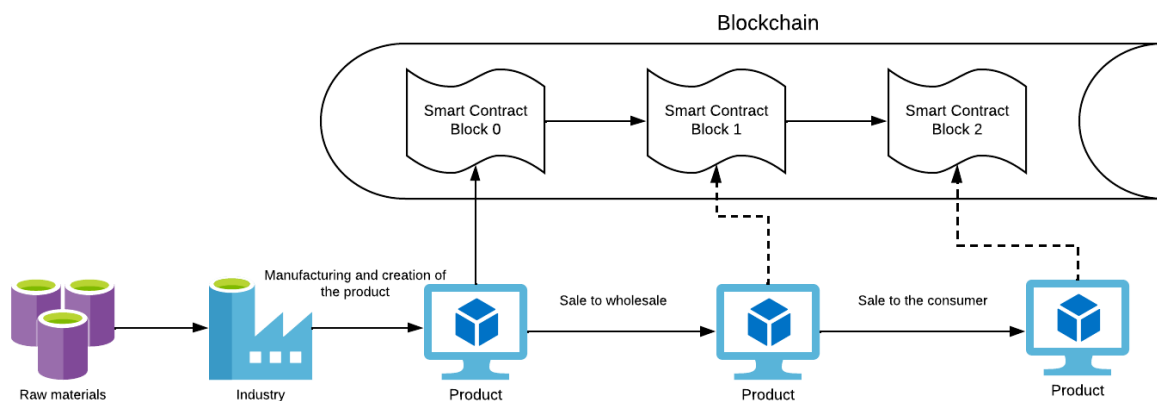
Blockchain

Smart Contract Block 0

Smart Contract Block 1

Smart Contract Block 2

Manufacturing and creation of the product

Sale to wholesale

Sale to the consumer

Raw materials

Industry

Product

Product

Product